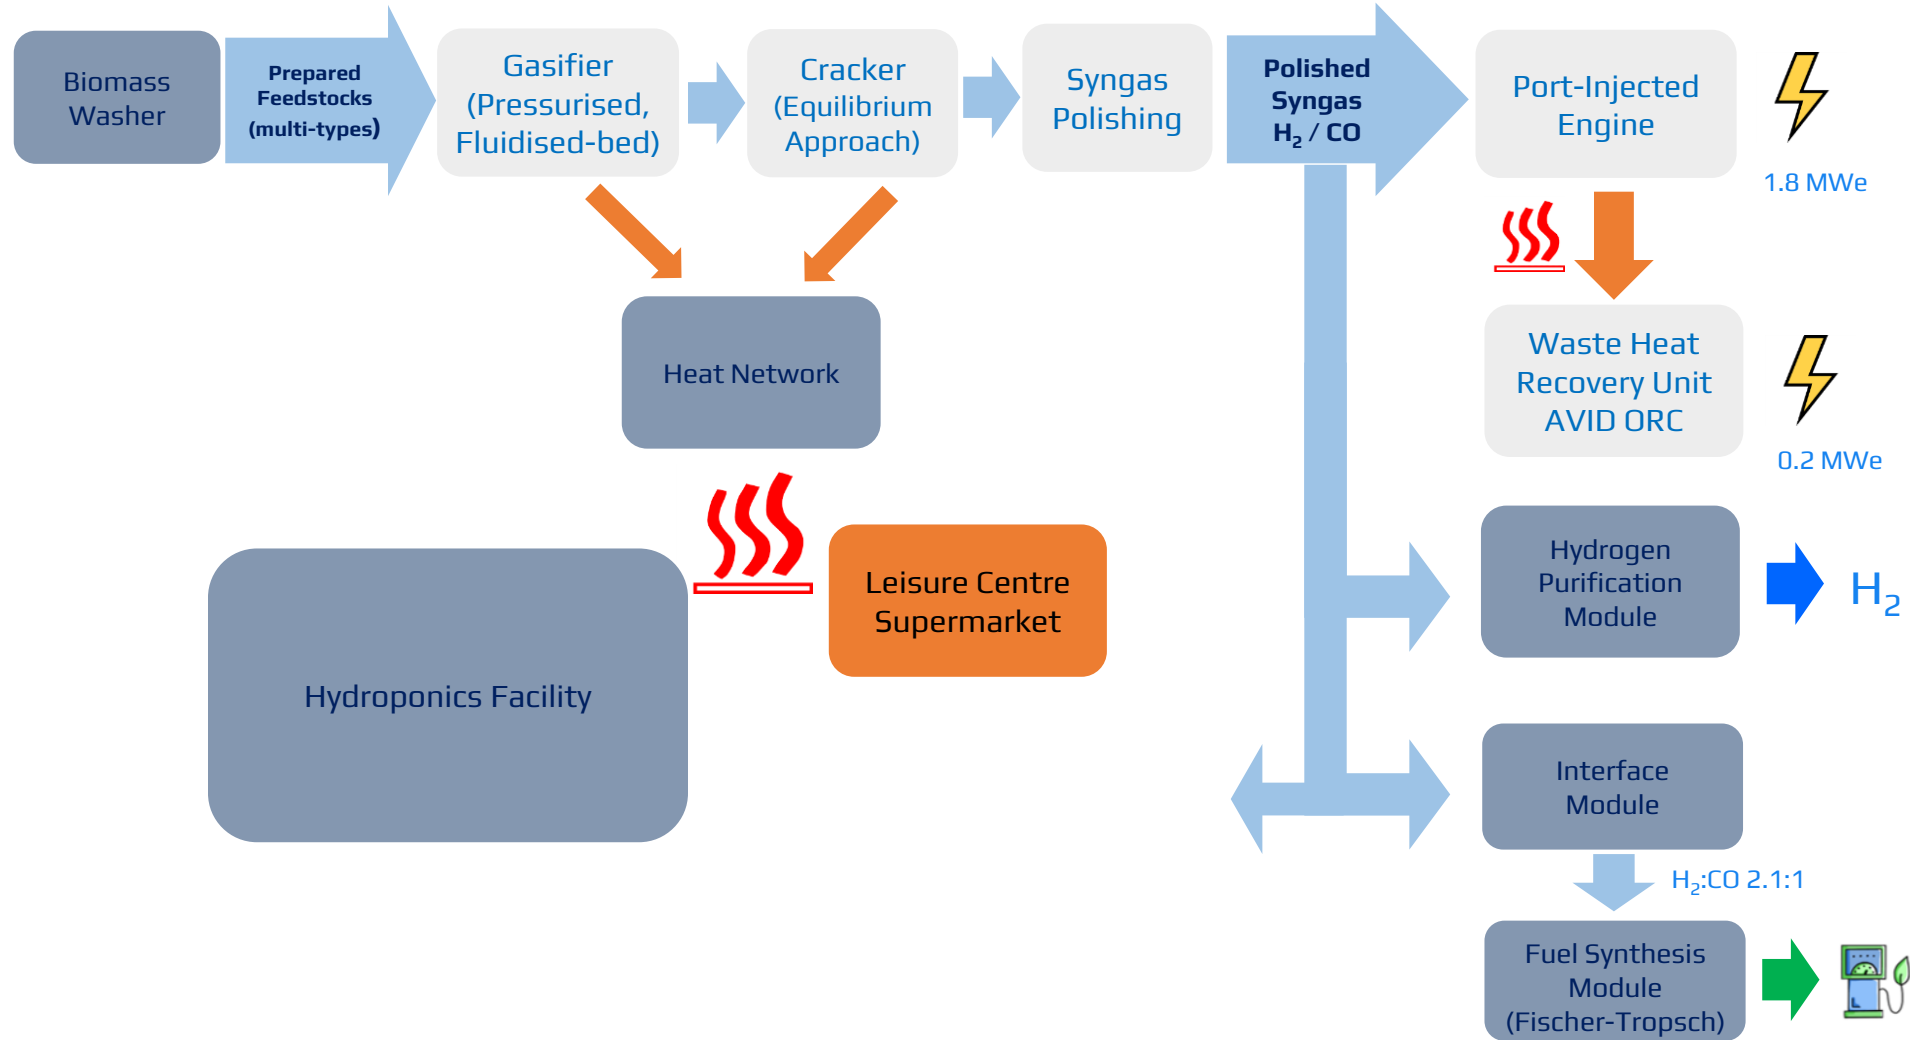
Biomass Washer

Prepared Feedstocks (multi-types)

Gasifier (Pressurised, Fluidised-bed)

Cracker (Equilibrium Approach)

Syngas Polishing

Polished Syngas $H_2$ / CO

Port-Injected Engine

1.8 MWe

Heat Network

Waste Heat Recovery Unit AVID ORC

0.2 MWe

Leisure Centre Supermarket

Hydroponics Facility

Hydrogen Purification Module

$H_2$

Interface Module

$H_2$:CO 2.1:1

Fuel Synthesis Module (Fischer-Tropsch)